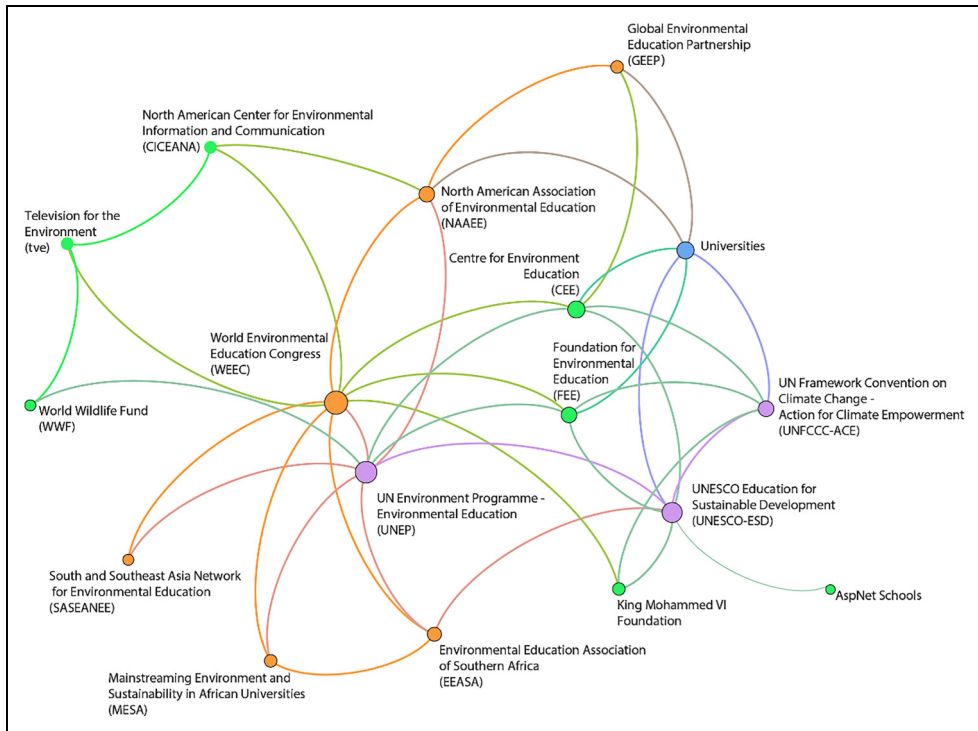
Global Environmental Education Partnership (GEEP)

North American Center for Environmental Information and Communication (CICEANA)

North American Association of Environmental Education (NAAEE)

Television for the Environment (tve)

Universities

Centre for Environment Education (CEE)

World Environmental Education Congress (WEEC)

Foundation for Environmental Education (FEE)

UN Framework Convention on Climate Change - Action for Climate Empowerment (UNFCCC-ACE)

World Wildlife Fund (WWF)

UN Environment Programme - Environmental Education (UNEP)

UNESCO Education for Sustainable Development (UNESCO-ESD)

South and Southeast Asia Network for Environmental Education (SASEANEE)

King Mohammed VI Foundation

AspNet Schools

Environmental Education Association of Southern Africa (EEASA)

Mainstreaming Environment and Sustainability in African Universities (MESA)